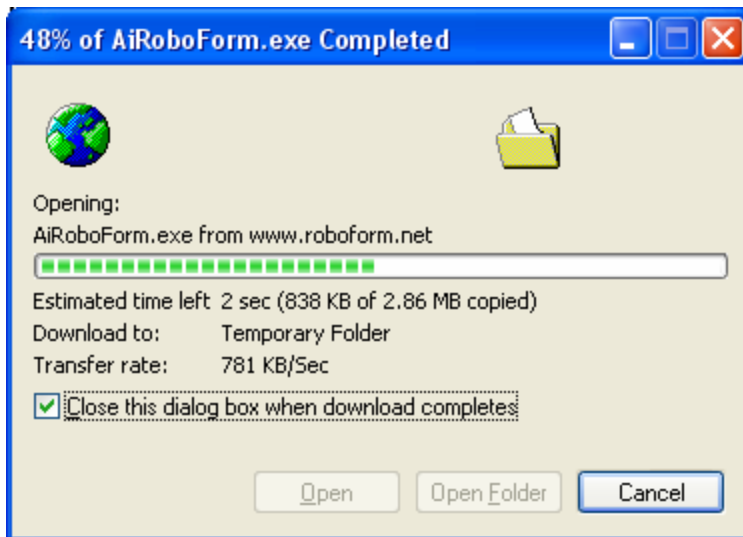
48% of AiRoboForm.exe Completed

Opening:

AiRoboForm.exe from www.roboform.net

Estimated time left 2 sec (838 KB of 2.86 MB copied)
Download to: Temporary Folder
Transfer rate: 781 KB/Sec

Close this dialog box when download completes

Open | Open Folder | Cancel